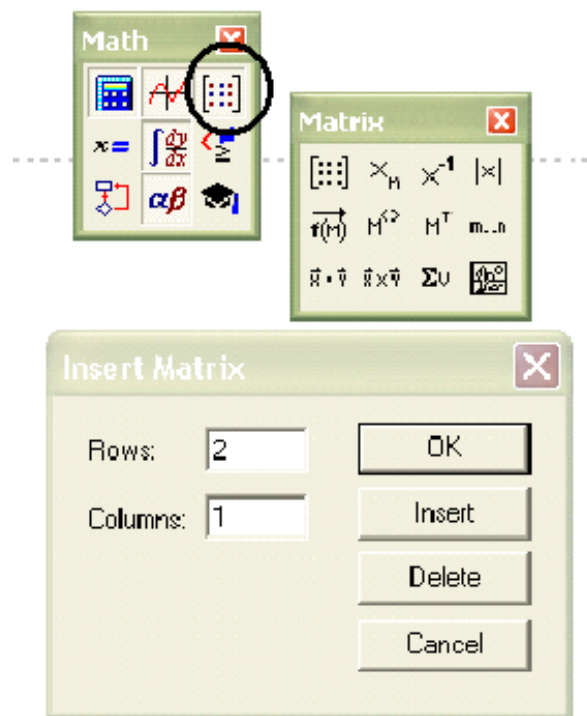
Math

$x=$ $\int\frac{dy}{dx}$ $<\geq$

$\alpha\beta$

Matrix

$X_n$ $X^{-1}$ $|x|$

$\vec{f(M)}$ $M^{<>}$ $M^T$ m..n

$\vec{x}\cdot\vec{y}$ $\vec{x}\times\vec{y}$ $\Sigma$υ

Insert Matrix

Rows: 2

Columns: 1

OK

Insert

Delete

Cancel